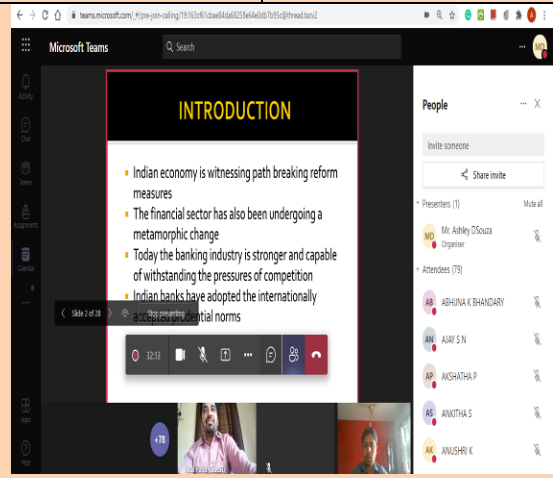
teams.microsoft.com/_#/pre-join-calling/19:163cf61cbae84da68258e64e0db7b95c@thread.tacv2

Microsoft Teams

Search

MD

Activity

Chat

Teams

Assignments

Calendar

Apps

Help

INTRODUCTION

Indian economy is witnessing path breaking reform measures

The financial sector has also been undergoing a metamorphic change

Today the banking industry is stronger and capable of withstanding the pressures of competition

Indian banks have adopted the internationally accepted prudential norms

Slide 2 of 28

Stop presenting

32:13

+78

People

Invite someone

Share invite

Presenters (1)

Mute all

MD Mr. Ashley DSouza
Organiser

Attendees (79)

AB ABHIJNA K BHANDARY

AN AJAY S N

AP AKSHATHA P

AS ANKITHA S

AK ANUSHRI K